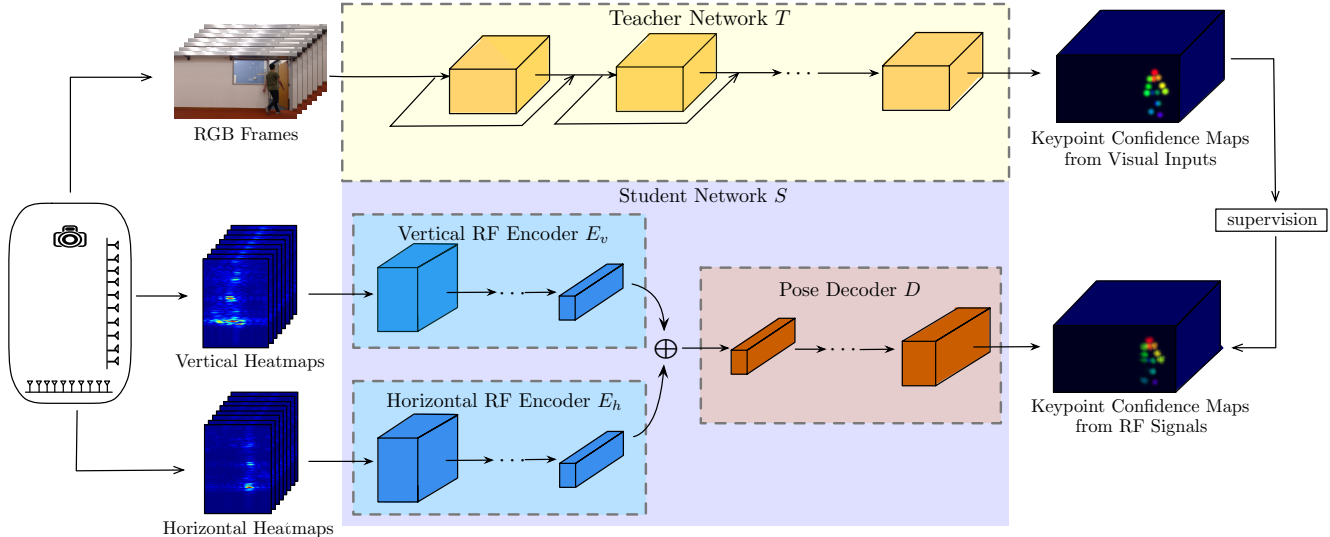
Teacher Network $T$

RGB Frames

Keypoint Confidence Maps from Visual Inputs

Student Network $S$

supervision

Vertical RF Encoder $E_v$

Vertical Heatmaps

Pose Decoder $D$

$\oplus$

Horizontal RF Encoder $E_h$

Horizontal Heatmaps

Keypoint Confidence Maps from RF Signals